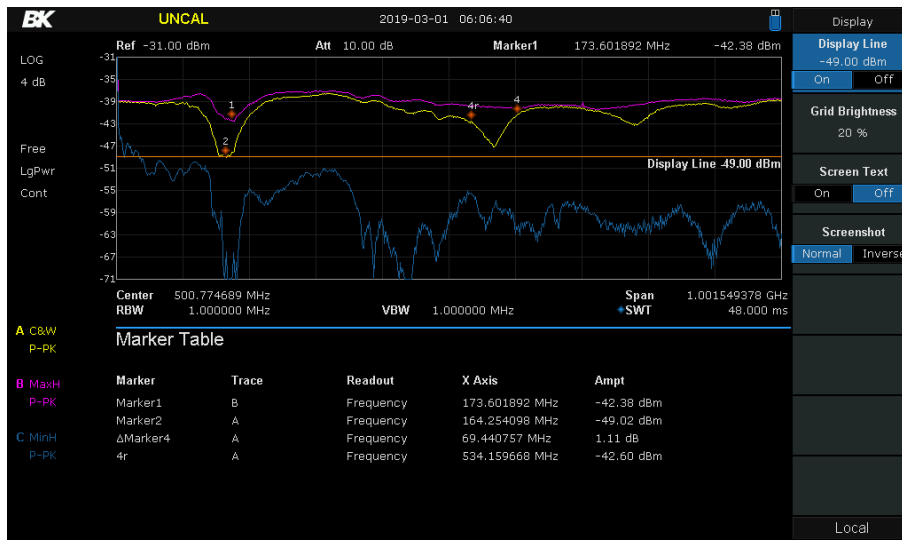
BK UNCAL 2019-03-01 06:06:40

Display

Ref -31.00 dBm Att 10.00 dB Marker1 173.601892 MHz -42.38 dBm

LOG
4 dB

Free
LgPwr
Cont

-31
-35
-39
-43
-47
-51
-55
-59
-63
-67
-71

1
2
4r
4

Display Line -49.00 dBm

Center 500.774689 MHz
RBW 1.000000 MHz
VBW 1.000000 MHz
Span 1.001549378 GHz
SWT 48.000 ms

Display Line
-49.00 dBm
On Off

Grid Brightness
20 %

Screen Text
On Off

Screenshot
Normal Inverse

A C&W
P-PK

B MaxH
P-PK

C MinH
P-PK

Marker Table

| Marker | Trace | Readout | X Axis | Ampt |
|---|---|---|---|---|
| Marker1 | B | Frequency | 173.601892 MHz | -42.38 dBm |
| Marker2 | A | Frequency | 164.254098 MHz | -49.02 dBm |
| ΔMarker4 | A | Frequency | 69.440757 MHz | 1.11 dB |
| 4r | A | Frequency | 534.159668 MHz | -42.60 dBm |

Local